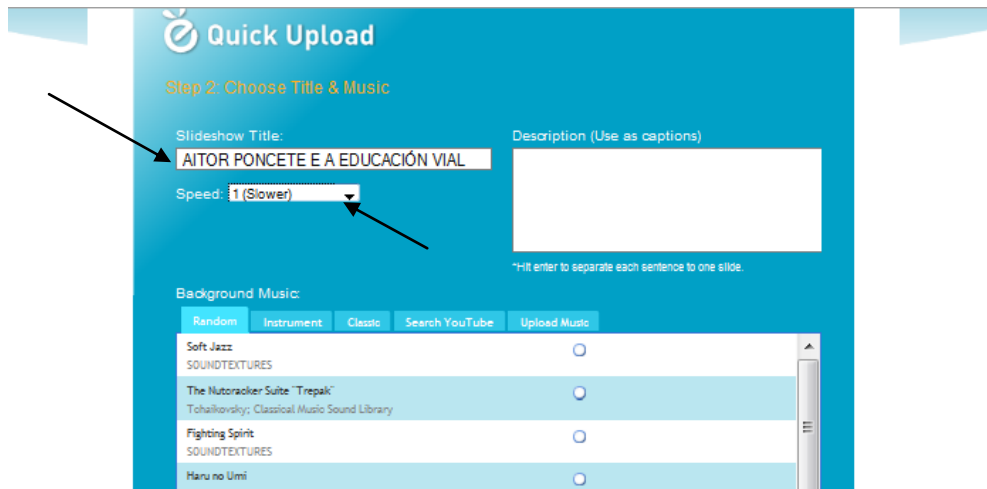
Quick Upload

Step 2: Choose Title & Music

Slideshow Title:

AITOR PONCETE E A EDUCACIÓN VIAL

Speed: 1 (Slower)

Description (Use as captions)

*Hit enter to separate each sentence to one slide.

Background Music:

Random | Instrument | Classic | Search YouTube | Upload Music

Soft Jazz
SOUNDTEXTURES

The Nutcracker Suite "Trepak"
Tchaikovsky; Classical Music Sound Library

Fighting Spirit
SOUNDTEXTURES

Haru no Umi